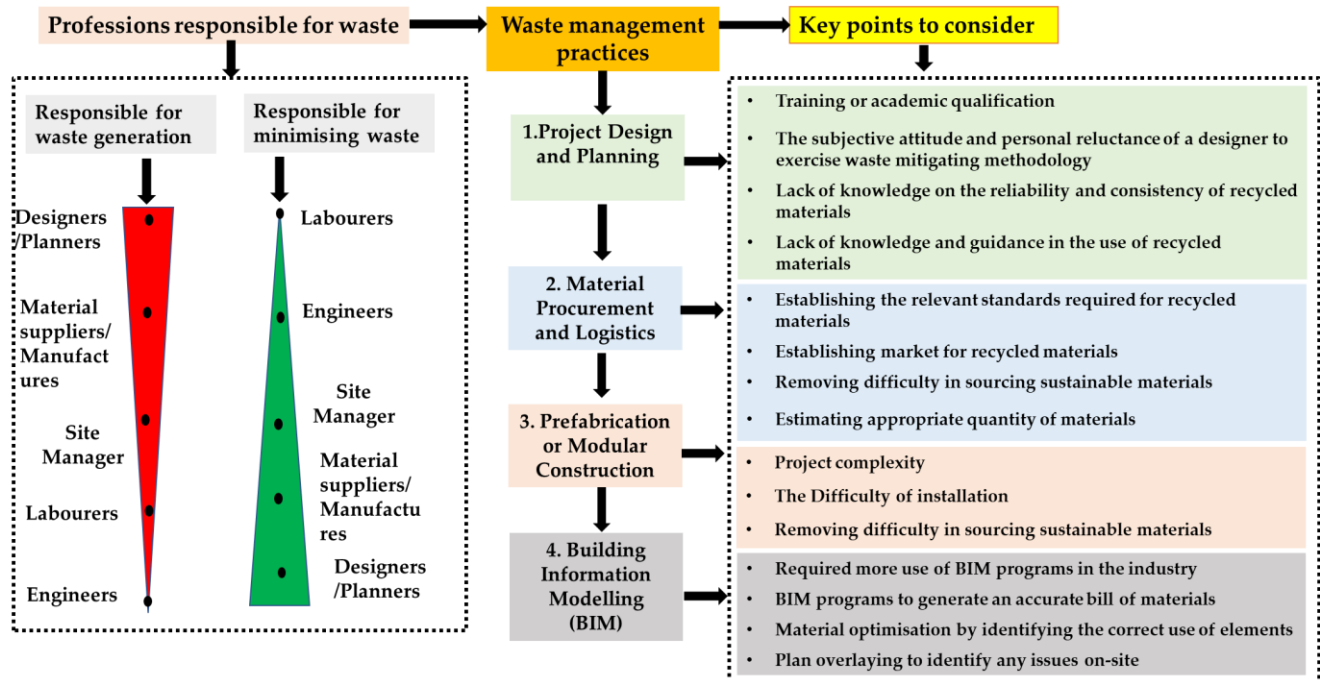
Professions responsible for waste

Waste management practices

Key points to consider

Responsible for waste generation

Responsible for minimising waste

Designers /Planners

Material suppliers/ Manufactures

Site Manager

Labourers

Engineers

Labourers

Engineers

Site Manager

Material suppliers/ Manufactures

Designers /Planners

1.Project Design and Planning

2. Material Procurement and Logistics

3. Prefabrication or Modular Construction

4. Building Information Modelling (BIM)

• Training or academic qualification
• The subjective attitude and personal reluctance of a designer to exercise waste mitigating methodology
• Lack of knowledge on the reliability and consistency of recycled materials
• Lack of knowledge and guidance in the use of recycled materials

• Establishing the relevant standards required for recycled materials
• Establishing market for recycled materials
• Removing difficulty in sourcing sustainable materials
• Estimating appropriate quantity of materials

• Project complexity
• The Difficulty of installation
• Removing difficulty in sourcing sustainable materials

• Required more use of BIM programs in the industry
• BIM programs to generate an accurate bill of materials
• Material optimisation by identifying the correct use of elements
• Plan overlaying to identify any issues on-site